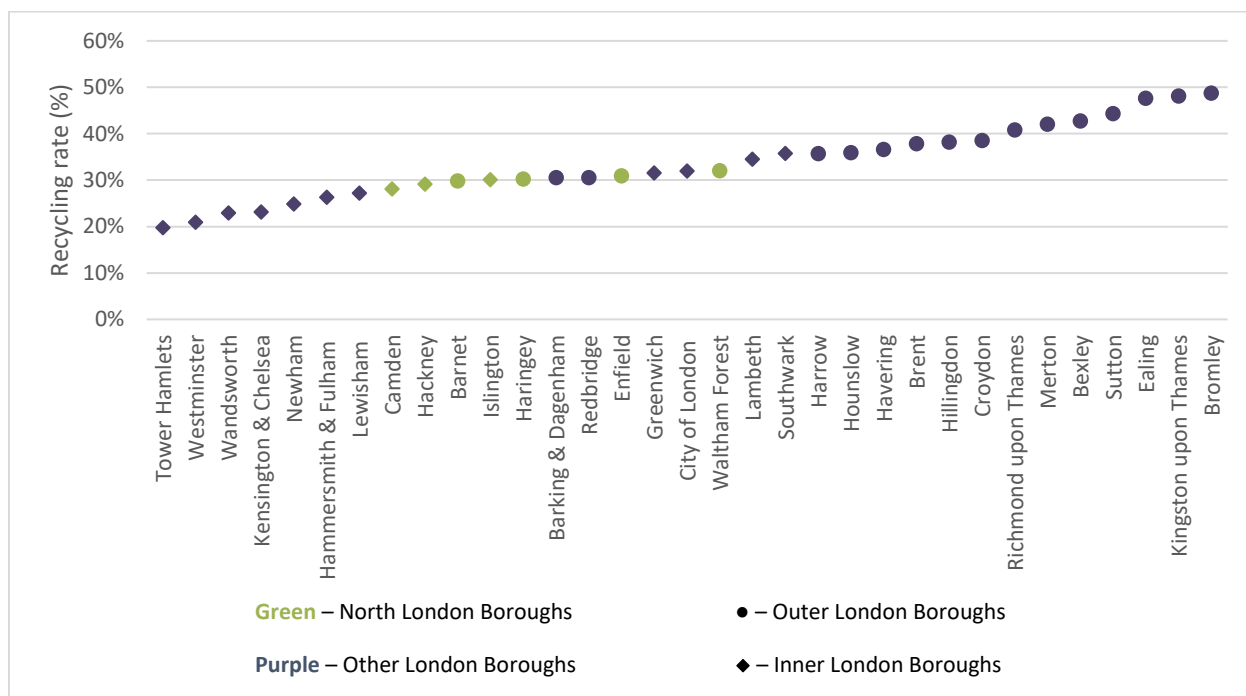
60%
50%
40%
30%
20%
10%
0%

Recycling rate (%)

Tower Hamlets
Westminster
Wandsworth
Kensington & Chelsea
Newham
Hammersmith & Fulham
Lewisham
Camden
Hackney
Barnet
Islington
Haringey
Barking & Dagenham
Redbridge
Enfield
Greenwich
City of London
Waltham Forest
Lambeth
Southwark
Harrow
Hounslow
Havering
Brent
Hillingdon
Croydon
Richmond upon Thames
Merton
Bexley
Sutton
Ealing
Kingston upon Thames
Bromley

Green – North London Boroughs
● – Outer London Boroughs
Purple – Other London Boroughs
◆ – Inner London Boroughs